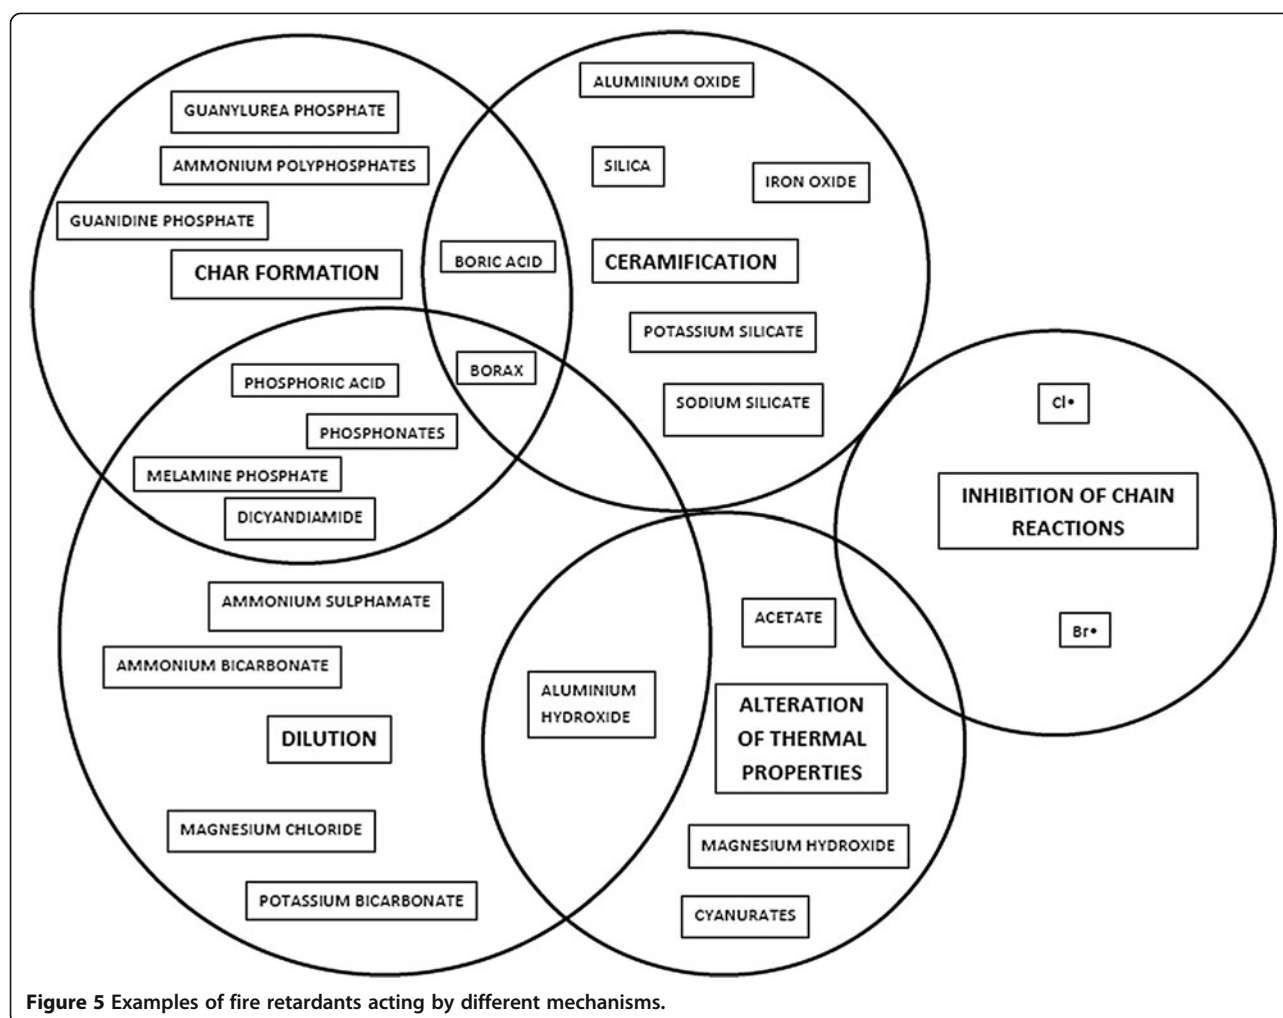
GUANYLUREA PHOSPHATE

AMMONIUM POLYPHOSPHATES

GUANIDINE PHOSPHATE

CHAR FORMATION

ALUMINIUM OXIDE

SILICA

IRON OXIDE

BORIC ACID

CERAMIFICATION

POTASSIUM SILICATE

BORAX

PHOSPHORIC ACID

PHOSPHONATES

SODIUM SILICATE

MELAMINE PHOSPHATE

DICYANDIAMIDE

Cl•

INHIBITION OF CHAIN REACTIONS

AMMONIUM SULPHAMATE

ACETATE

Br•

AMMONIUM BICARBONATE

ALUMINIUM HYDROXIDE

ALTERATION OF THERMAL PROPERTIES

DILUTION

MAGNESIUM CHLORIDE

MAGNESIUM HYDROXIDE

POTASSIUM BICARBONATE

CYANURATES

**Figure 5** Examples of fire retardants acting by different mechanisms.